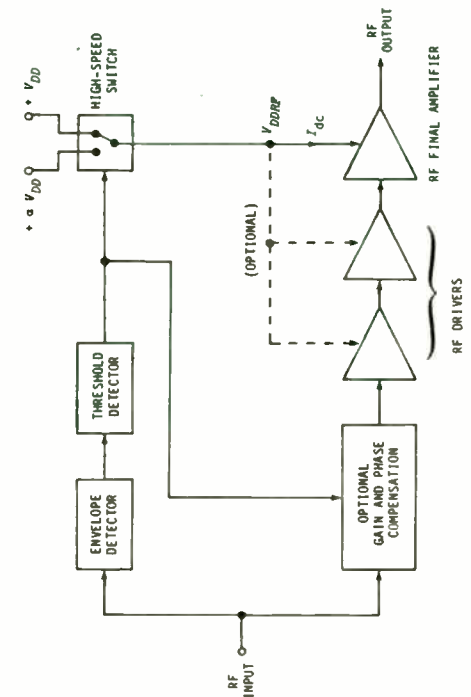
+ a $V_{DD}$

+ $V_{DD}$

HIGH-SPEED SWITCH

RF OUTPUT

$V_{DDRF}$

$I_{dc}$

THRESHOLD DETECTOR

ENVELOPE DETECTOR

(OPTIONAL)

RF FINAL AMPLIFIER

RF DRIVERS

OPTIONAL GAIN AND PHASE COMPENSATION

RF INPUT